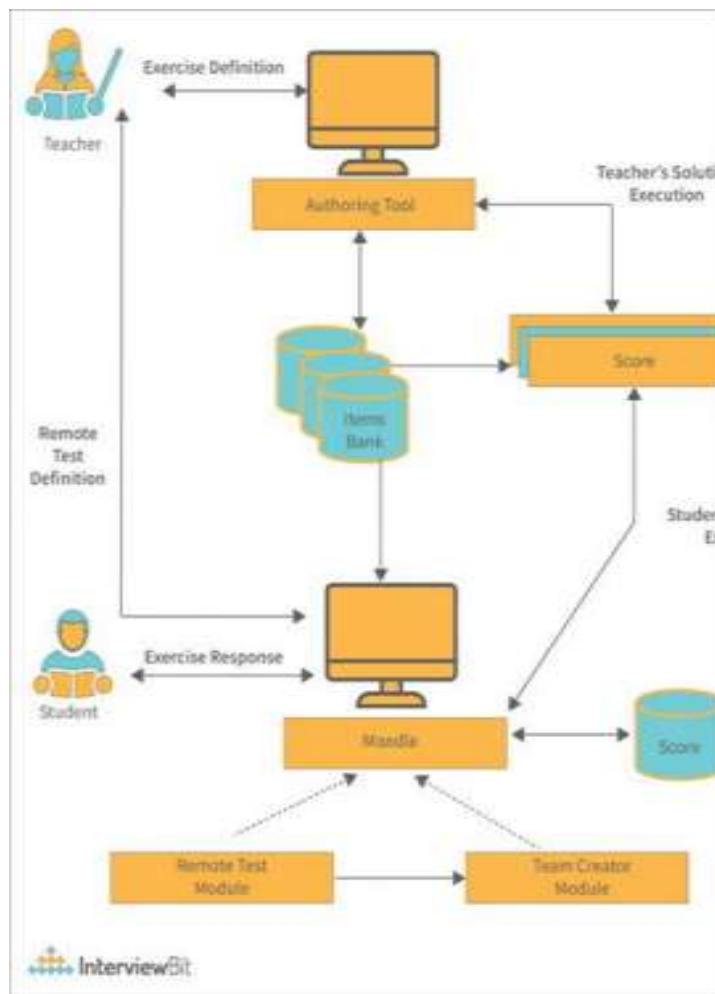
Exercise Definition

Teacher

Teacher's Soluti Execution

Authoring Tool

Score

Items Bank

Remote Test Definition

Studer E

Exercise Response

Student

Moodle

Score

Remote Test Module

Team Creator Module

InterviewBit